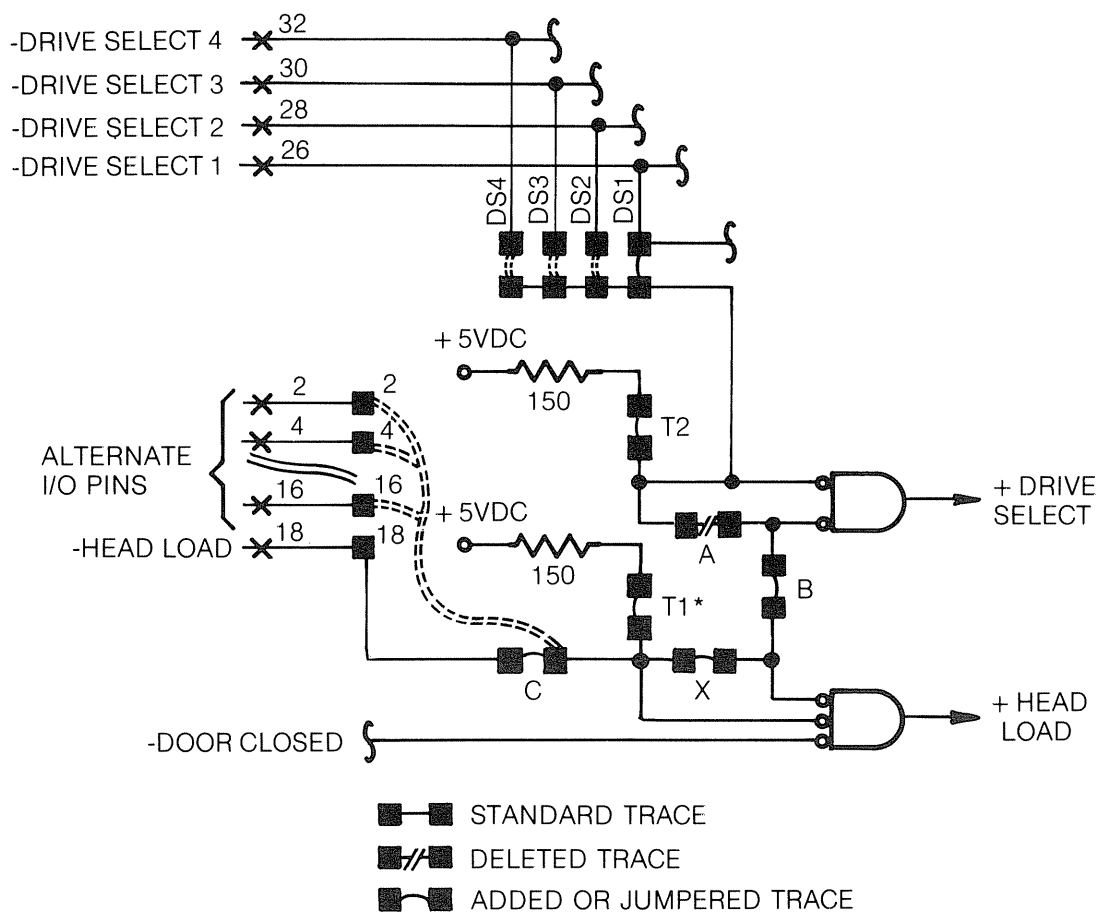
-DRIVE SELECT 4 32
-DRIVE SELECT 3 30
-DRIVE SELECT 2 28
-DRIVE SELECT 1 26

DS4 DS3 DS2 DS1

+ 5VDC
150
T2

ALTERNATE I/O PINS
2 2
4 4
16 16
+ 5VDC
-HEAD LOAD 18 18
150
A
+ DRIVE SELECT
T1*
B
C
X
+ HEAD LOAD
-DOOR CLOSED

STANDARD TRACE
DELETED TRACE
ADDED OR JUMPERED TRACE